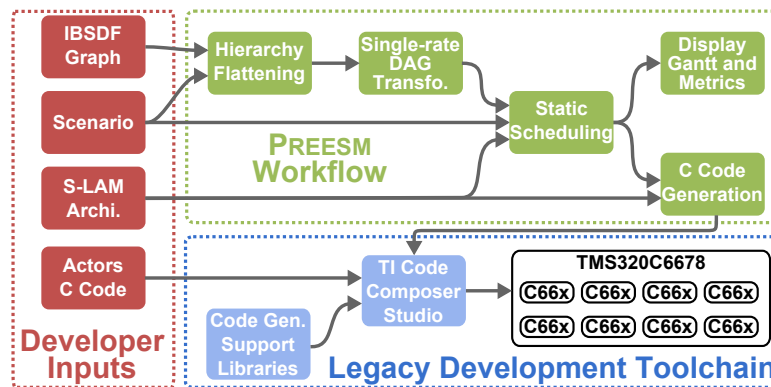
IBSDF Graph

Scenario

S-LAM Archi.

Actors C Code

Developer Inputs

Hierarchy Flattening

Single-rate DAG Transfo.

Static Scheduling

Display Gantt and Metrics

C Code Generation

PREESM Workflow

TI Code Composer Studio

Code Gen. Support Libraries

TMS320C6678

C66x C66x C66x C66x

C66x C66x C66x C66x

Legacy Development Toolchain